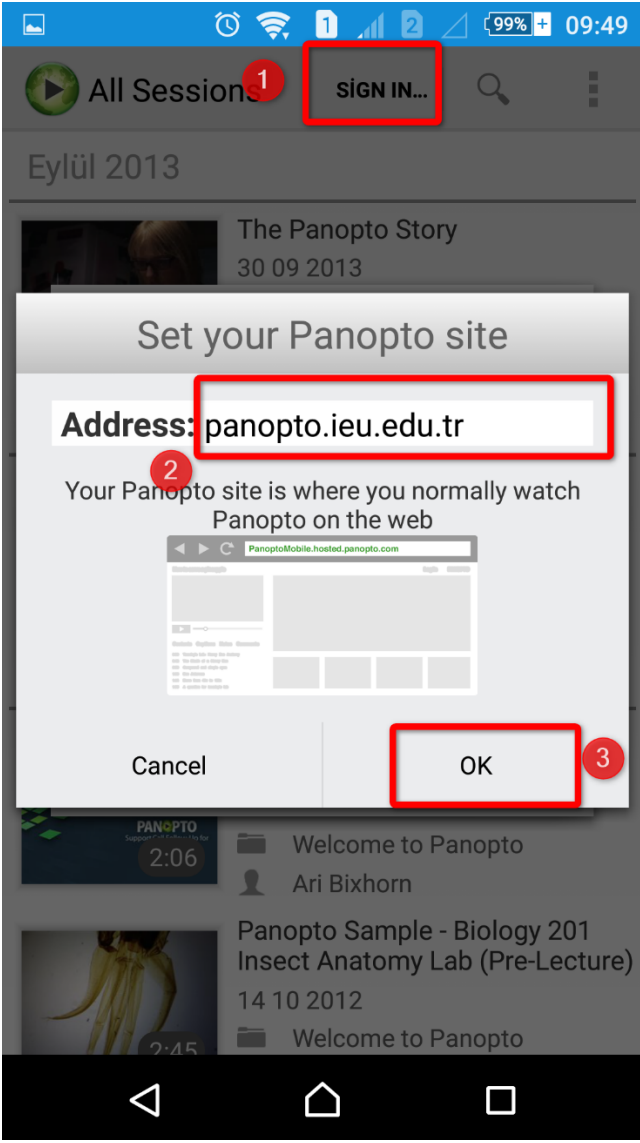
1 2 99% 09:49

All Sessions 1 SİGN IN...

Eylül 2013

The Panopto Story
30 09 2013

Set your Panopto site

Address: panopto.ieu.edu.tr

2

Your Panopto site is where you normally watch Panopto on the web

PanoptoMobile.hosted.panopto.com

Cancel

OK 3

PANOPTO
2:06

Welcome to Panopto
Ari Bixhorn

Panopto Sample - Biology 201 Insect Anatomy Lab (Pre-Lecture)
14 10 2012
Welcome to Panopto
2:45